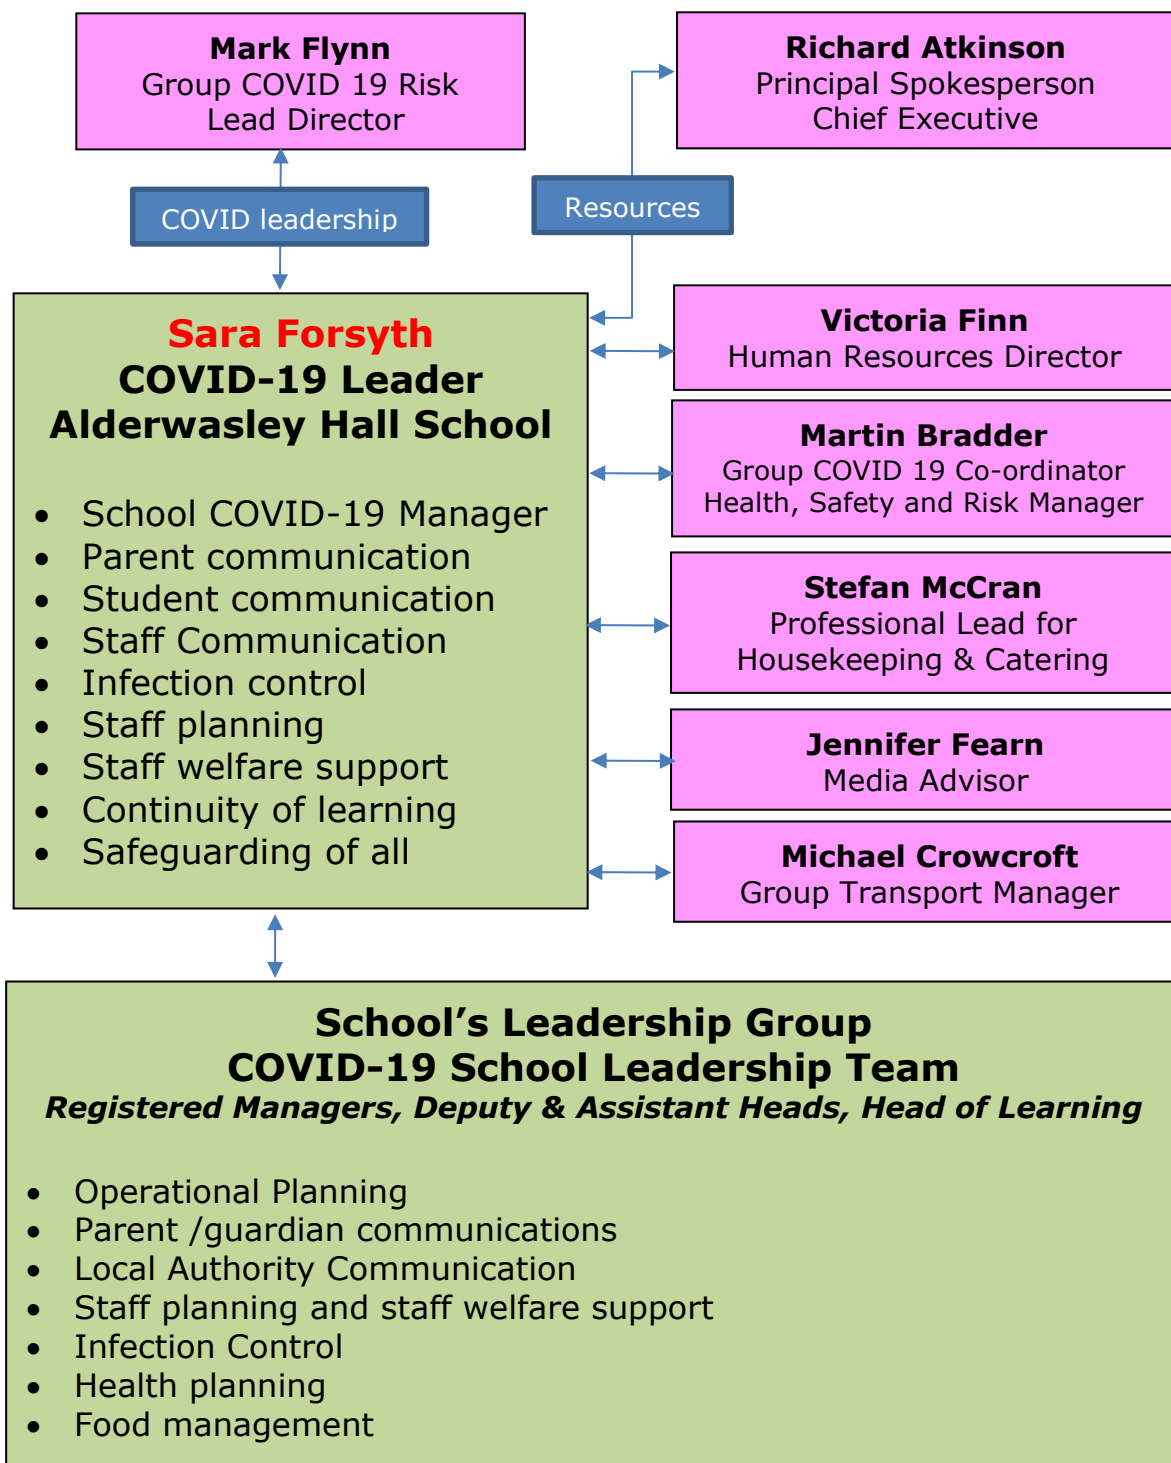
Mark Flynn
Group COVID 19 Risk Lead Director

Richard Atkinson
Principal Spokesperson
Chief Executive

COVID leadership

Resources

Sara Forsyth
COVID-19 Leader
Alderwasley Hall School

- School COVID-19 Manager
- Parent communication
- Student communication
- Staff Communication
- Infection control
- Staff planning
- Staff welfare support
- Continuity of learning
- Safeguarding of all

Victoria Finn
Human Resources Director

Martin Bradder
Group COVID 19 Co-ordinator
Health, Safety and Risk Manager

Stefan McCran
Professional Lead for Housekeeping & Catering

Jennifer Fearn
Media Advisor

Michael Crowcroft
Group Transport Manager

School's Leadership Group
COVID-19 School Leadership Team
Registered Managers, Deputy & Assistant Heads, Head of Learning

- Operational Planning
- Parent /guardian communications
- Local Authority Communication
- Staff planning and staff welfare support
- Infection Control
- Health planning
- Food management